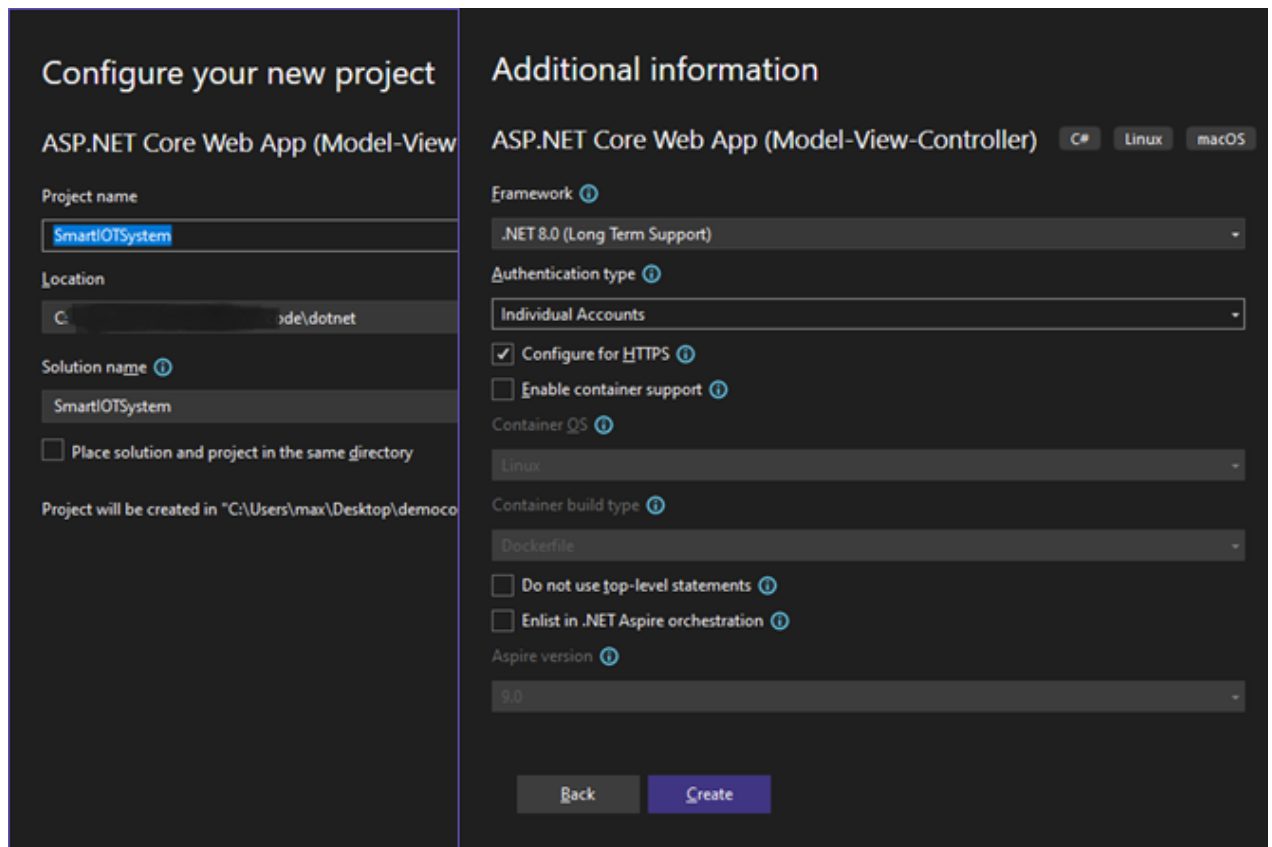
Configure your new project

ASP.NET Core Web App (Model-View

Project name

SmartIOTSystem

Location

C: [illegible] ode\dotnet

Solution name

SmartIOTSystem

Place solution and project in the same directory

Project will be created in "C:\Users\max\Desktop\democo

Additional information

ASP.NET Core Web App (Model-View-Controller) C# Linux macOS

Framework

.NET 8.0 (Long Term Support)

Authentication type

Individual Accounts

Configure for HTTPS

Enable container support

Container OS

Linux

Container build type

Dockerfile

Do not use top-level statements

Enlist in .NET Aspire orchestration

Aspire version

9.0

Back

Create